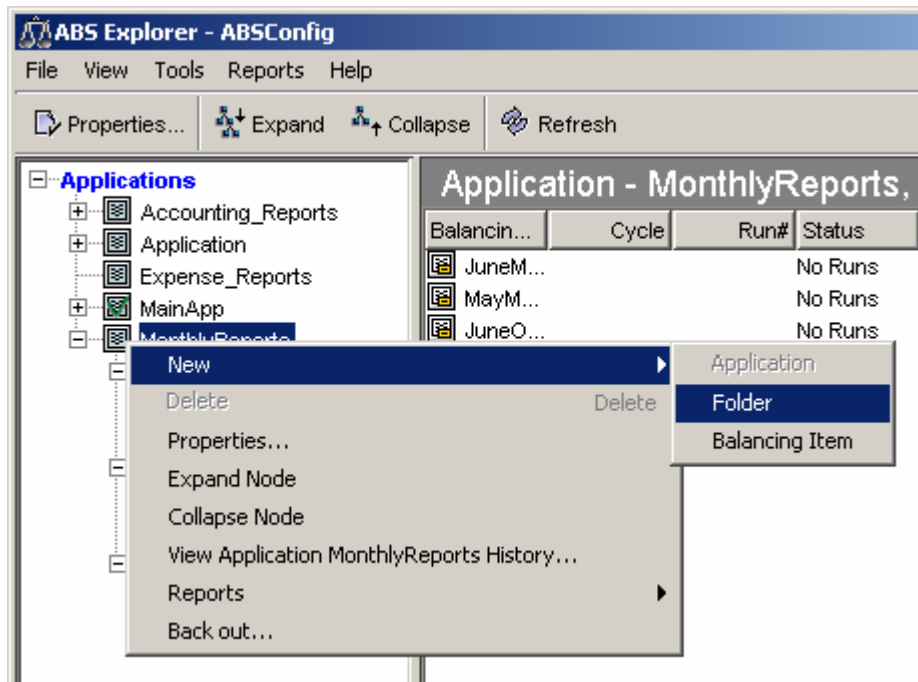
ABS Explorer - ABSConfig

File View Tools Reports Help

Properties... Expand Collapse Refresh

Applications
Accounting_Reports
Application
Expense_Reports
MainApp
MonthlyReports

Application - MonthlyReports,

| Balancin... | Cycle | Run# | Status |
|---|---|---|---|
| JuneM... | | | No Runs |
| MayM... | | | No Runs |
| JuneO... | | | No Runs |

New
Delete Delete
Properties...
Expand Node
Collapse Node
View Application MonthlyReports History...
Reports
Back out...

Application
Folder
Balancing Item